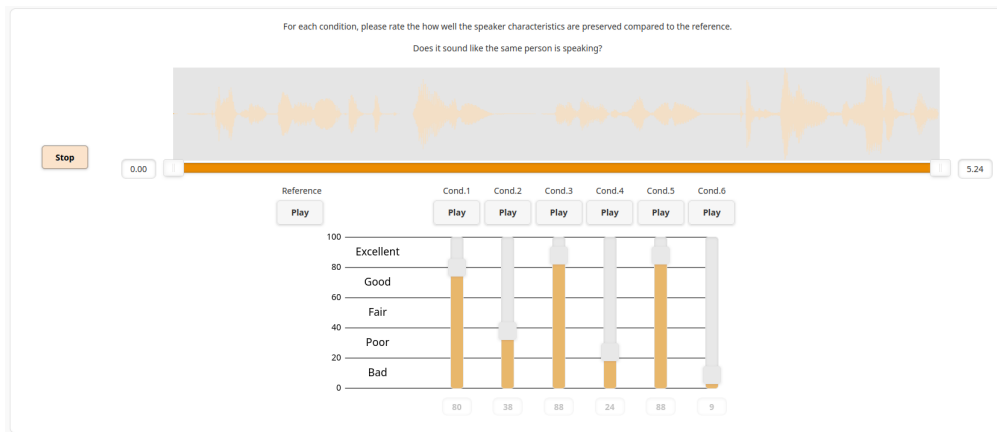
For each condition, please rate the how well the speaker characteristics are preserved compared to the reference.

Does it sound like the same person is speaking?

Stop

0.00

5.24

Reference
Play

Cond.1
Play

Cond.2
Play

Cond.3
Play

Cond.4
Play

Cond.5
Play

Cond.6
Play

100
Excellent
80
Good
60
Fair
40
Poor
20
Bad
0

80
38
88
24
88
9